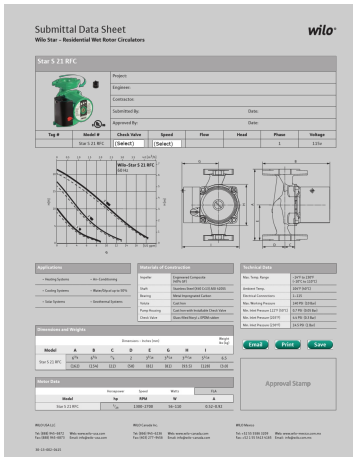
Submittal Data Sheet

Wilo Star – Residential Wet Rotor Circulators

wilo

Star S 21 RFC

Project:

Engineer:

Contractor:

Submitted By: Date:

Approved By: Date:

| Tag # | Model # | Check Valve | Speed | Flow | Head | Phase | Voltage |
|---|---|---|---|---|---|---|---|
| | Star S 21 RFC | (Select) | (Select) | | | 1 | 115v |

Wilo-Star S 21 RFC
60 Hz

Applications

- Heating Systems
- Air Conditioning
- Cooling Systems
- Water/Glycol up to 50%
- Solar Systems
- Geothermal Systems

Materials of Construction

| | |
|---|---|
| Impeller | Engineered Composite PPO/PS GF |
| Shaft | Stainless Steel |
| Bearing | Metal Impregnated Carbon |
| Volute | Cast Iron |
| Pump Housing | Cast Iron with Insulated Check Valve |
| Check Valve | Brass/Wet Resin |

Technical Data

| | |
|---|---|
| Max. Temp. Range | 14°F to 230°F |
| Ambient Temp. | 104°F (40°C) |
| Electrical Connections | 1-115 |
| Max. Working Pressure | 145 PSI (10 Bar) |
| Min. Inlet Pressure (203°F) | 4.3 PSI (0.3 Bar) |
| Min. Inlet Pressure (230°F) | 16 PSI (1.1 Bar) |
| Min. Inlet Pressure (230°F) | 16.0 PSI (1 Bar) |

Dimensions and Weights

Dimensions - Inches (mm)

| Model | A | B | C | D | E | G | H | I | Weight lbs (kg) |
|---|---|---|---|---|---|---|---|---|---|
| Star S 21 RFC | 6$^{3/8}$ | 4$^{5/8}$ | $^{1/4}$ | 2 | 5$^{1/16}$ | 3$^{13/16}$ | 3$^{3/16}$ | 1$^{1/16}$ | 6.2 |
| | (162) | (119) | (32) | (50) | (81) | (82) | (81) | (128) | (2.8) |

Email Print Save

Motor Data

| Model | Horsepower hp | Speed RPM | Watts W | FLA A |
|---|---|---|---|---|
| Star S 21 RFC | $^{1}/_{25}$ | 2300-2700 | 58-100 | 0.52-0.92 |

Approval Stamp

WILO USA LLC
Tel: (888) 945-6872 Web: www.wilo-usa.com
Fax: (888) 945-6873 Email: info@wilo-usa.com

WILO Canada Inc.
Tel: (403) 276-9456 Web: www.wilo-canada.com
Fax: (403) 277-9456 Email: info@wilo-canada.com

WILO Mexico
Tel: +52 55 5586 3209 Web: www.wilo-mexico.com.mx
Fax: +52 1 55 5611 6185 Email: info@wilo.com.mx